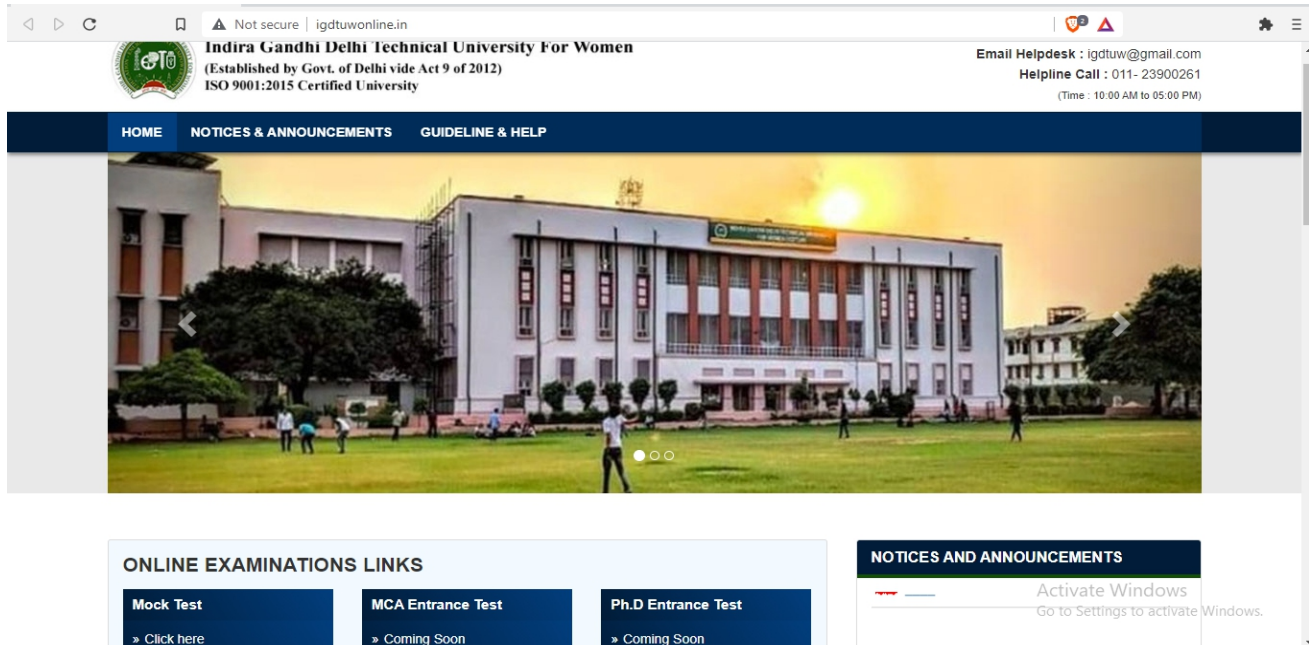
Not secure | igdtuwonline.in

Indira Gandhi Delhi Technical University For Women
(Established by Govt. of Delhi vide Act 9 of 2012)
ISO 9001:2015 Certified University

Email Helpdesk : igdtuw@gmail.com
Helpline Call : 011- 23900261
(Time : 10:00 AM to 05:00 PM)

HOME NOTICES & ANNOUNCEMENTS GUIDELINE & HELP

ONLINE EXAMINATIONS LINKS

Mock Test
» Click here

MCA Entrance Test
» Coming Soon

Ph.D Entrance Test
» Coming Soon

NOTICES AND ANNOUNCEMENTS

Activate Windows
Go to Settings to activate Windows.